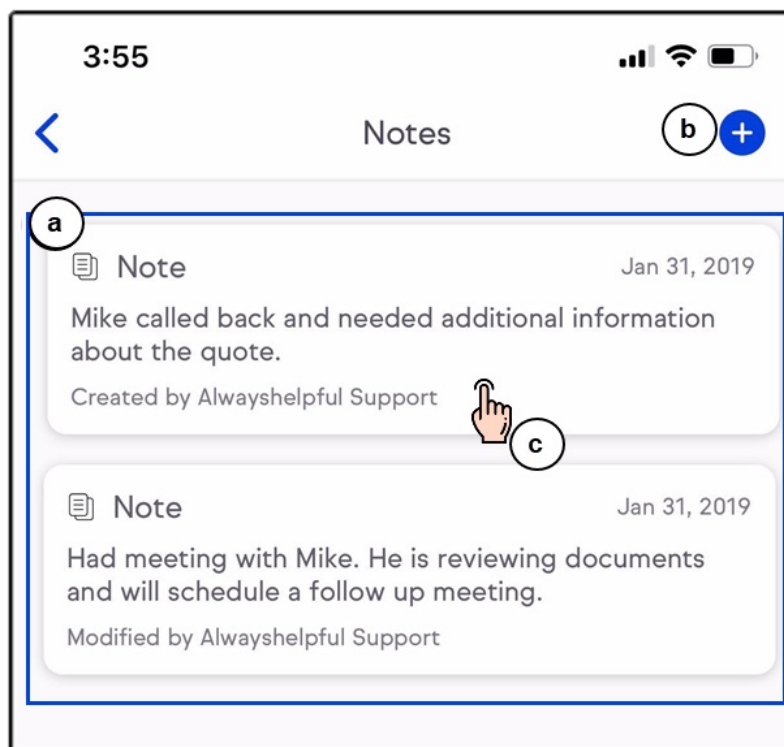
3:55

Notes

b

a

Note Jan 31, 2019

Mike called back and needed additional information about the quote.

Created by Alwayshelpful Support

c

Note Jan 31, 2019

Had meeting with Mike. He is reviewing documents and will schedule a follow up meeting.

Modified by Alwayshelpful Support